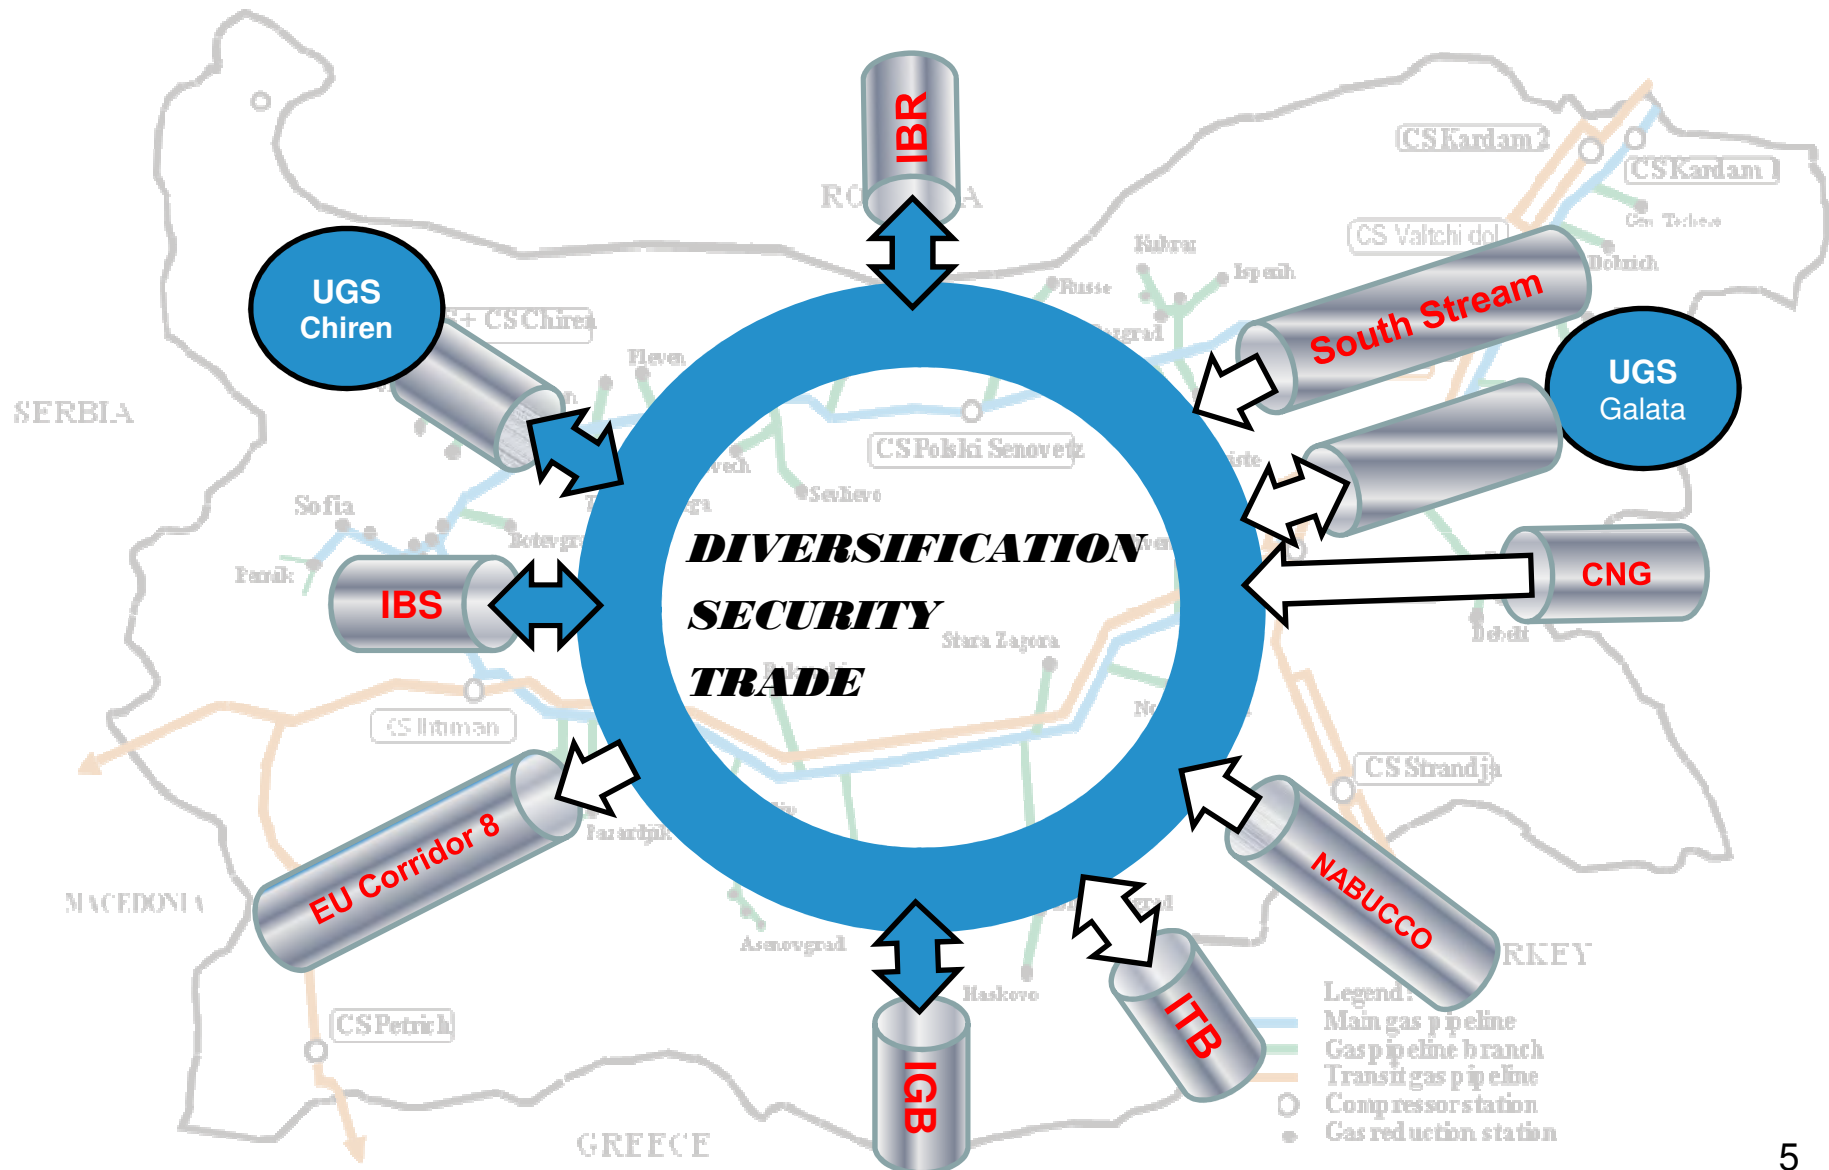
IBR

RO A

CS Kardam 2

CS Kardam 1

Gen. Toshevo

Dobrich

CS Valtchi dol

Kubrat

Ispenih

Russe

UGS Chiren

+ CS Chiren

Pleven

South Stream

UGS Galata

SERBIA

CS Polski Senovetz

Sevlievo

Sofia

Botevgrad

DIVERSIFICATION

SECURITY

TRADE

CNG

Pernik

IBS

Stara Zagora

Debelt

CS Ihtiman

CS Strandja

EU Corridor 8

Pazardjik

NABUCCO

MACEDONIA

RKEY

Asenovgrad

Haskovo

ITB

Legend:
Main gas pipeline
Gas pipeline branch
Transit gas pipeline
Compressor station
Gas reduction station

CS Petrich

IGB

GREECE

5